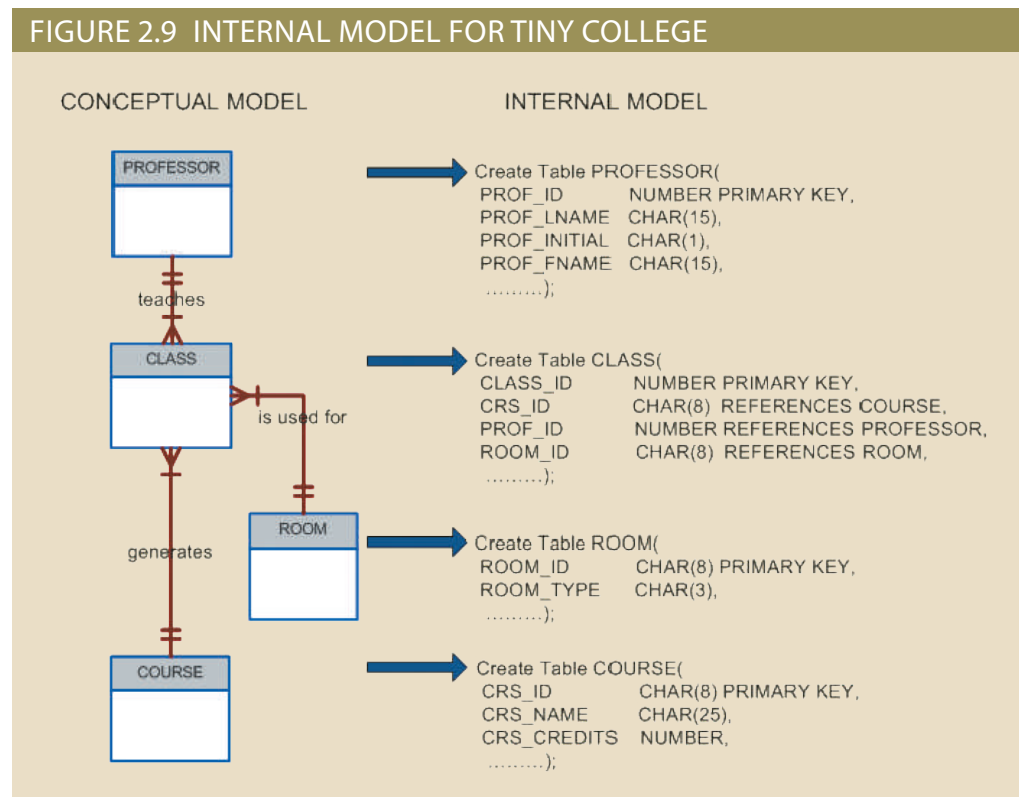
FIGURE 2.9 INTERNAL MODEL FOR TINY COLLEGE

CONCEPTUAL MODEL

INTERNAL MODEL

PROFESSOR

teaches

CLASS

is used for

generates

ROOM

COURSE

Create Table PROFESSOR(
PROF_ID NUMBER PRIMARY KEY,
PROF_LNAME CHAR(15),
PROF_INITIAL CHAR(1),
PROF_FNAME CHAR(15),
.........);

Create Table CLASS(
CLASS_ID NUMBER PRIMARY KEY,
CRS_ID CHAR(8) REFERENCES COURSE,
PROF_ID NUMBER REFERENCES PROFESSOR,
ROOM_ID CHAR(8) REFERENCES ROOM,
.........);

Create Table ROOM(
ROOM_ID CHAR(8) PRIMARY KEY,
ROOM_TYPE CHAR(3),
.........);

Create Table COURSE(
CRS_ID CHAR(8) PRIMARY KEY,
CRS_NAME CHAR(25),
CRS_CREDITS NUMBER,
.........);